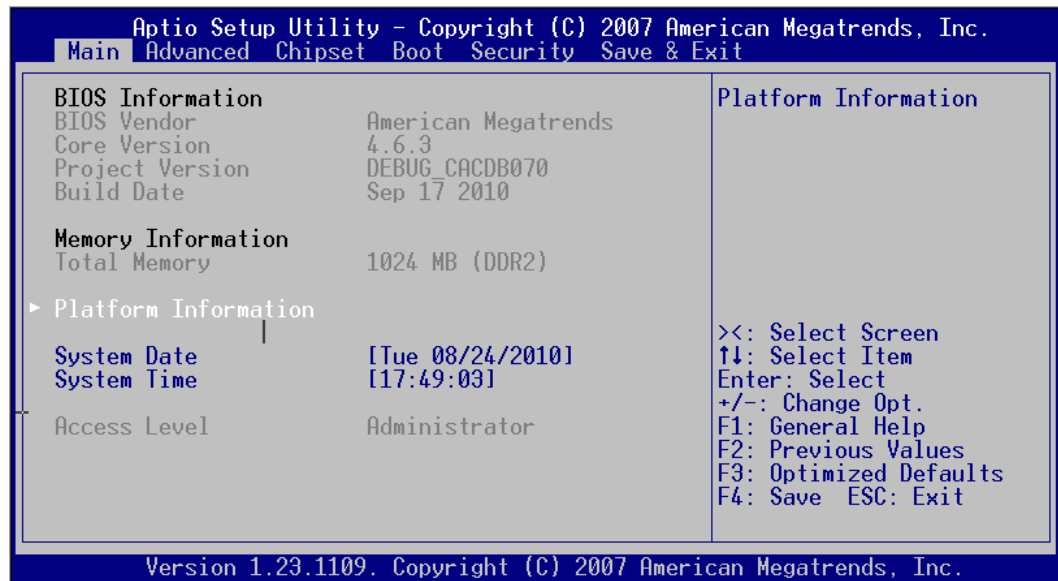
Aptio Setup Utility - Copyright (C) 2007 American Megatrends, Inc.
Main Advanced Chipset Boot Security Save & Exit

BIOS Information
BIOS Vendor American Megatrends
Core Version 4.6.3
Project Version DEBUG_CACDB070
Build Date Sep 17 2010

Memory Information
Total Memory 1024 MB (DDR2)

► Platform Information

System Date [Tue 08/24/2010]
System Time [17:49:03]

Access Level Administrator

Platform Information

><: Select Screen
↑↓: Select Item
Enter: Select
+/-: Change Opt.
F1: General Help
F2: Previous Values
F3: Optimized Defaults
F4: Save ESC: Exit

Version 1.23.1109. Copyright (C) 2007 American Megatrends, Inc.